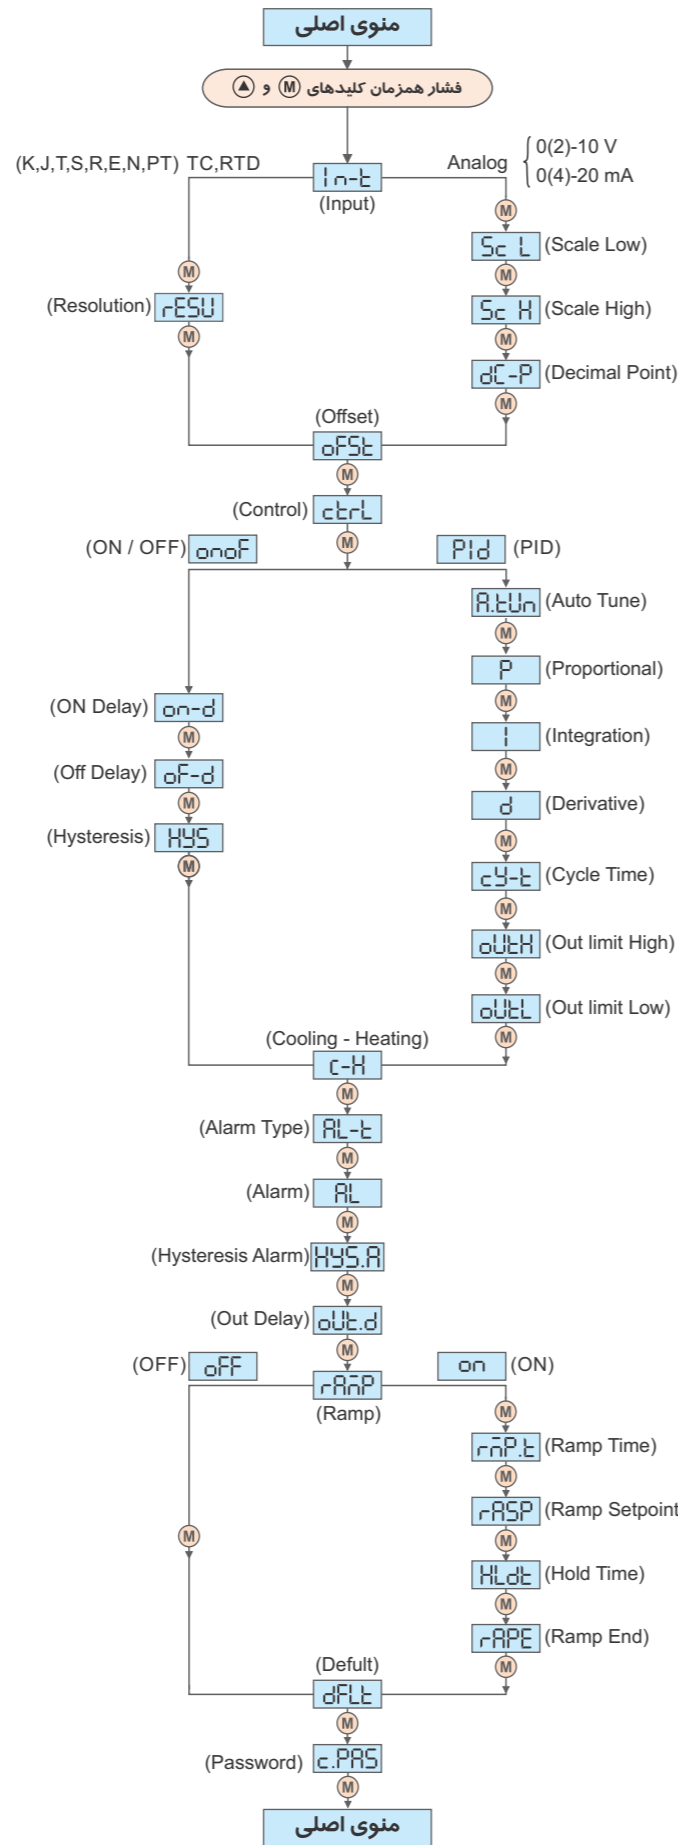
منوی اصلی

فشار همزمان کلیدهای M و ▲

(K,J,T,S,R,E,N,PT) TC,RTD
In-t
(Input)
Analog
0(2)-10 V
0(4)-20 mA

M
Sc L (Scale Low)
M
Sc H (Scale High)
M
dC-P (Decimal Point)
M

M
(Resolution) rESU
M

(Offset)
oFSt
M
(Control) ctrL
M

(ON / OFF) onoF
PId (PID)

A.tUn (Auto Tune)
M
P (Proportional)
M
I (Integration)
M
d (Derivative)
M
cY-t (Cycle Time)
M
oUtH (Out limit High)
M
oUtL (Out limit Low)
M

(ON Delay) on-d
M
(Off Delay) oF-d
M
(Hysteresis) HYS
M

(Cooling - Heating)
c-H
M
(Alarm Type) AL-t
M
(Alarm) AL
M
(Hysteresis Alarm) HYS.A
M
(Out Delay) oUt.d
M

(OFF) oFF
rAMP
(Ramp)
on (ON)

M
rMP.t (Ramp Time)
M
rASP (Ramp Setpoint)
M
HLdt (Hold Time)
M
rAPE (Ramp End)
M

M

(Defult)
dFLt
M
(Password) c.PAS
M

منوی اصلی